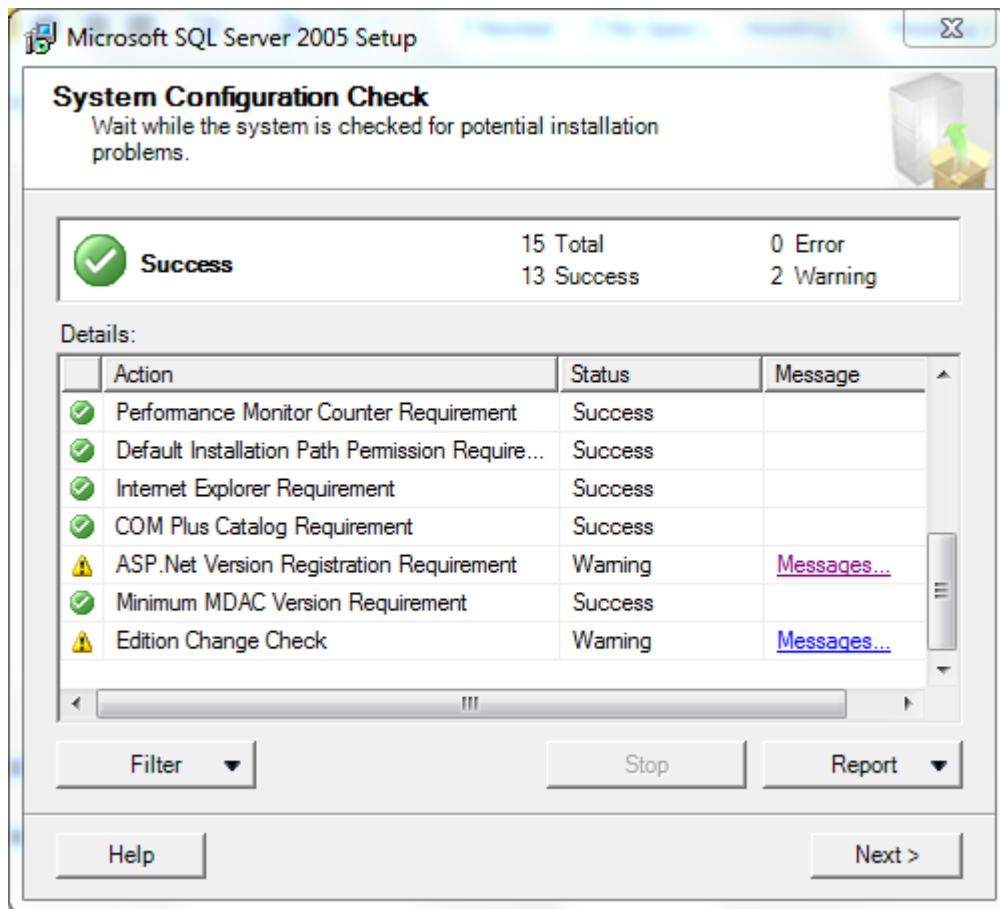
Microsoft SQL Server 2005 Setup

System Configuration Check
Wait while the system is checked for potential installation problems.

Success

15 Total
13 Success

0 Error
2 Warning

Details:

| | Action | Status | Message |
|---|---|---|---|
| | Performance Monitor Counter Requirement | Success | |
| | Default Installation Path Permission Require... | Success | |
| | Internet Explorer Requirement | Success | |
| | COM Plus Catalog Requirement | Success | |
| | ASP.Net Version Registration Requirement | Warning | Messages... |
| | Minimum MDAC Version Requirement | Success | |
| | Edition Change Check | Warning | Messages... |

Filter

Stop

Report

Help

Next >